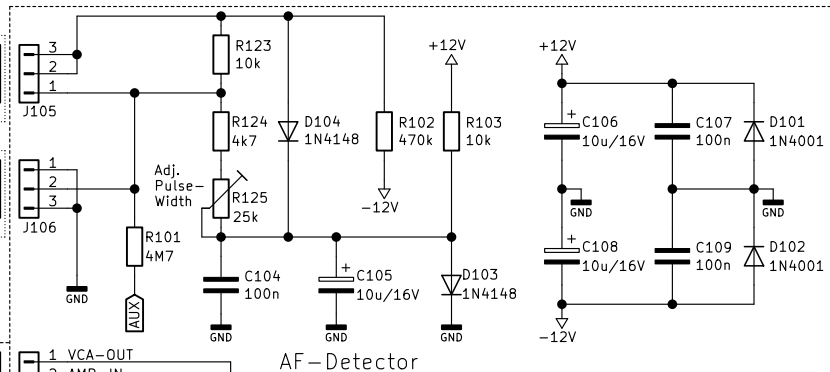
3
2
1
J105

1
2
3
J106

GND

R101
4M7

AUX

R123
10k

R124
4k7

Adj.
Pulse-
Width

R125
25k

C104
100n

GND

D104
1N4148

C105
10u/16V

GND

R102
470k

-12V

+12V

R103
10k

D103
1N4148

GND

+12V

C106
10u/16V

GND

C108
10u/16V

-12V

C107
100n

C109
100n

D101
1N4001

GND

D102
1N4001

1 VCA-OUT
2 AMP-IN

AF-Detector